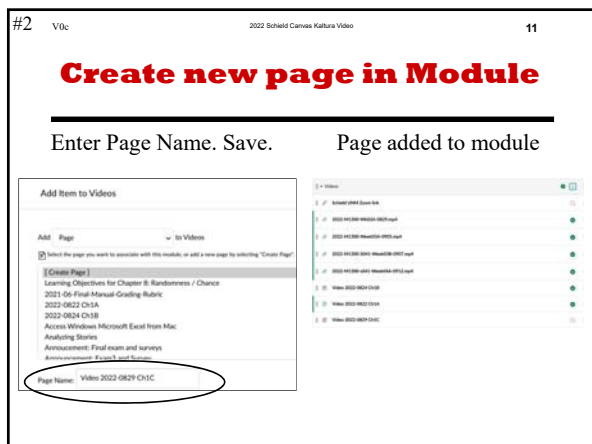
#2 V0c 2022 Schield Canvas Kaltura Video 11

Create new page in Module

Enter Page Name. Save. Page added to module

Add Item to Videos

Add Page to Videos

Select the page you want to associate with this module, or add a new page by selecting "Create Page".

[ Create Page ]
Learning Objectives for Chapter 8: Randomness / Chance
2021-06-Final-Manual-Grading-Rubric
2022-0822 Ch1A
2022-0824 Ch1B
Access Windows Microsoft Excel from Mac
Analyzing Stories
Annoucement: Final exam and surveys
Announcement: Exam3 and Survey

Page Name: Video 2022-0829 Ch1C

Videos
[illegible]
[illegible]
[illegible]
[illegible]
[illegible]
Video 2022-0824 Ch1B
Video 2022-0822 Ch1A
Video 2022-0829 Ch1C